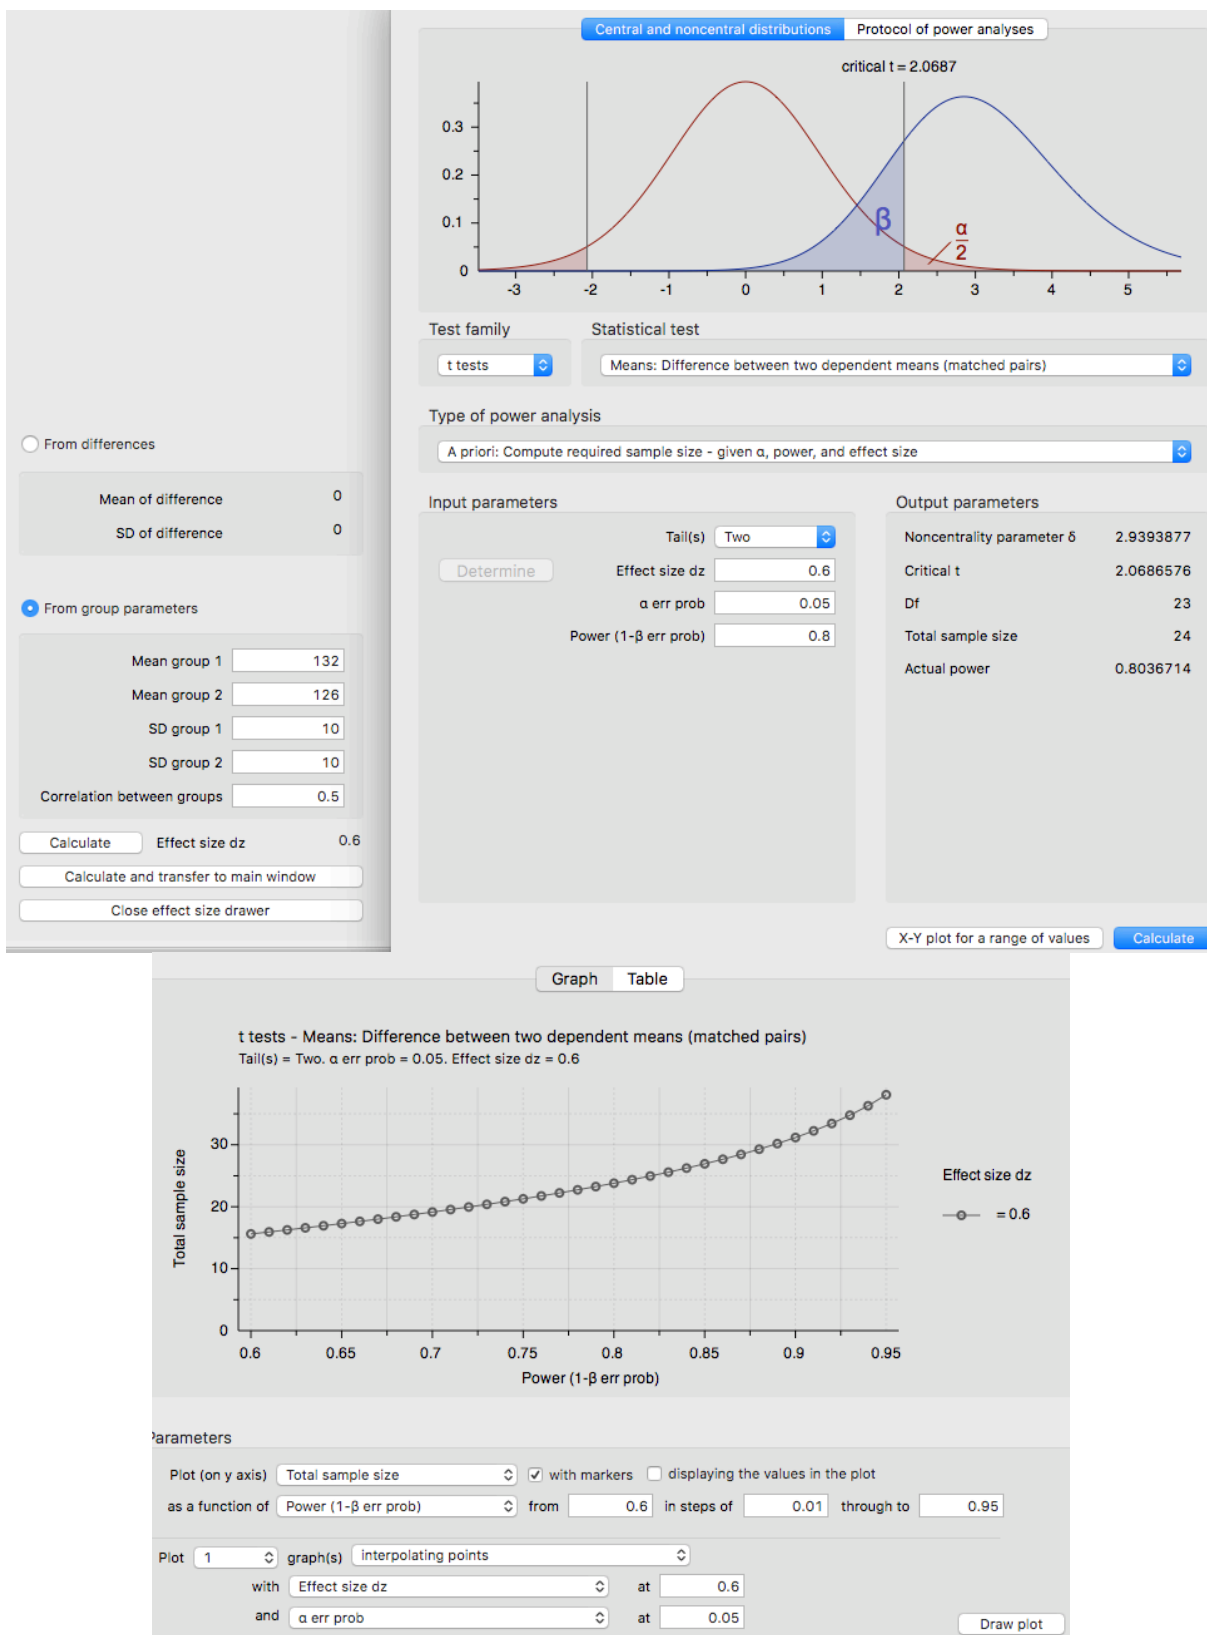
Central and noncentral distributions | Protocol of power analyses

critical t = 2.0687

0.3
0.2
0.1
0
-3 -2 -1 0 1 2 3 4 5
β
$\frac{\alpha}{2}$

Test family
t tests

Statistical test
Means: Difference between two dependent means (matched pairs)

Type of power analysis
A priori: Compute required sample size - given α, power, and effect size

From differences
Mean of difference 0
SD of difference 0

From group parameters
Mean group 1 132
Mean group 2 126
SD group 1 10
SD group 2 10
Correlation between groups 0.5

Calculate
Effect size dz 0.6
Calculate and transfer to main window
Close effect size drawer

Input parameters
Tail(s) Two
Determine
Effect size dz 0.6
α err prob 0.05
Power (1-β err prob) 0.8

Output parameters
Noncentrality parameter δ 2.9393877
Critical t 2.0686576
Df 23
Total sample size 24
Actual power 0.8036714

X-Y plot for a range of values
Calculate

Graph | Table

t tests - Means: Difference between two dependent means (matched pairs)
Tail(s) = Two. α err prob = 0.05. Effect size dz = 0.6

Total sample size
30
20
10
0
0.6 0.65 0.7 0.75 0.8 0.85 0.9 0.95
Power (1-β err prob)

Effect size dz
= 0.6

arameters
Plot (on y axis) Total sample size
with markers
displaying the values in the plot
as a function of Power (1-β err prob) from 0.6 in steps of 0.01 through to 0.95
Plot 1 graph(s) interpolating points
with Effect size dz at 0.6
and α err prob at 0.05
Draw plot